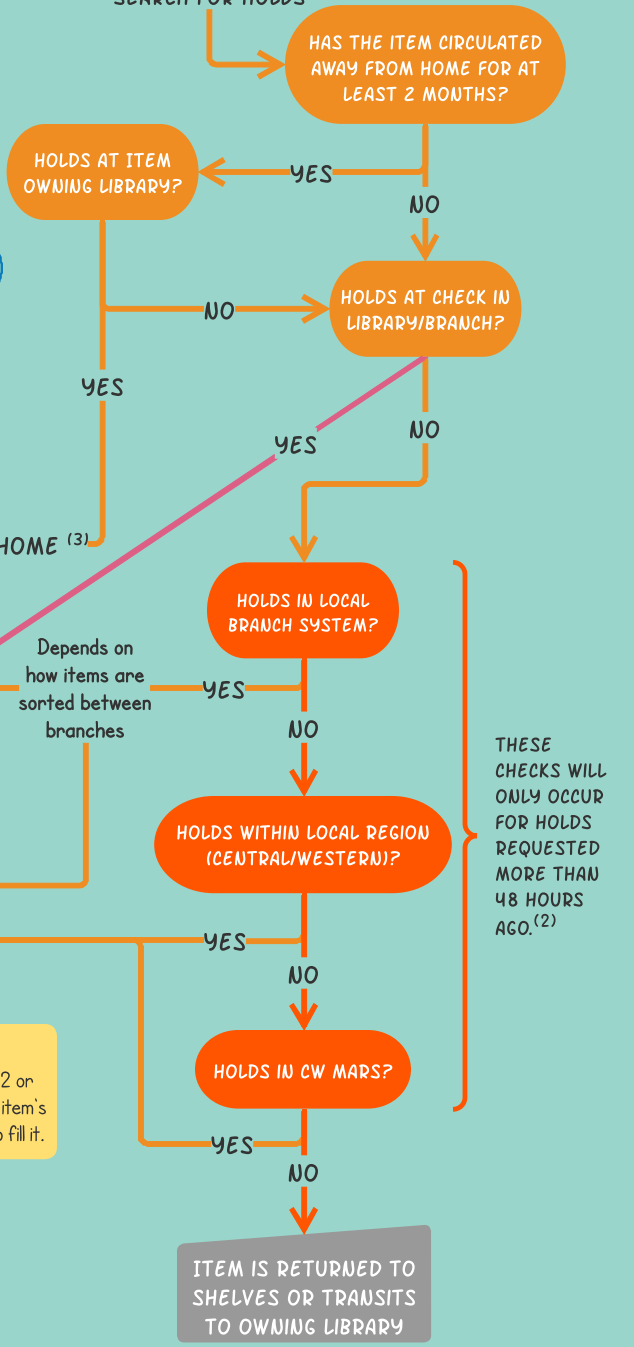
SEARCH FOR HOLDS

HAS THE ITEM CIRCULATED AWAY FROM HOME FOR AT LEAST 2 MONTHS?

HOLDS AT ITEM OWNING LIBRARY?

YES

NO

NO

HOLDS AT CHECK IN LIBRARY/BRANCH?

YES

YES

NO

HOME $^{(3)}$

HOLDS IN LOCAL BRANCH SYSTEM?

Depends on how items are sorted between branches

YES

NO

HOLDS WITHIN LOCAL REGION (CENTRAL/WESTERN)?

THESE CHECKS WILL ONLY OCCUR FOR HOLDS REQUESTED MORE THAN 48 HOURS AGO.$^{(2)}$

YES

NO

2 or item's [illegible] fill it.

HOLDS IN CW MARS?

YES

NO

ITEM IS RETURNED TO SHELVES OR TRANSITS TO OWNING LIBRARY